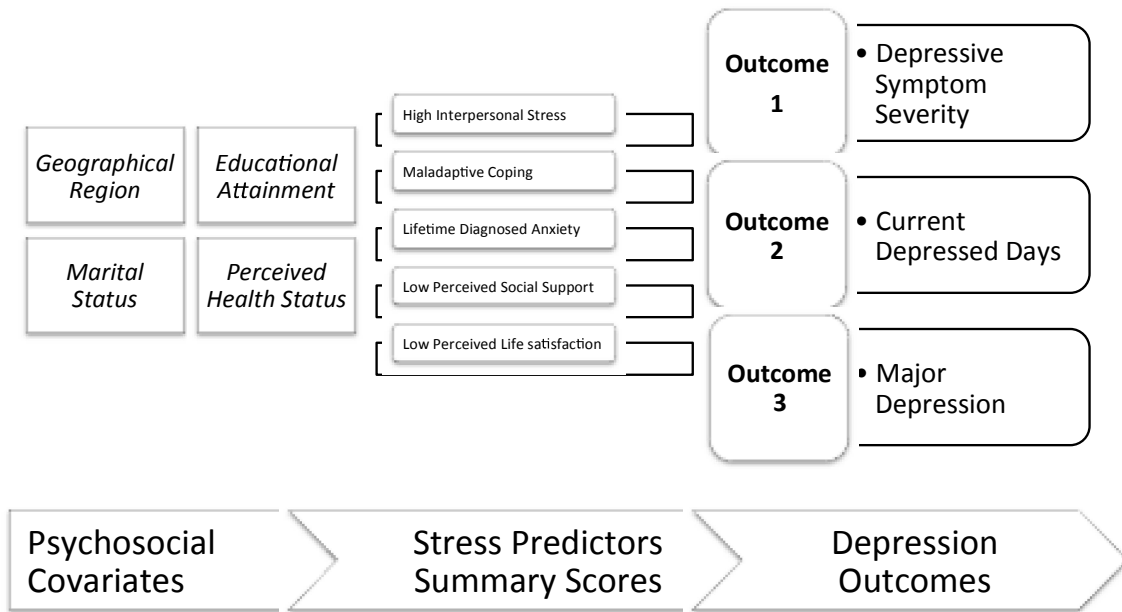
Geographical Region

Educational Attainment

Marital Status

Perceived Health Status

High Interpersonal Stress

Maladaptive Coping

Lifetime Diagnosed Anxiety

Low Perceived Social Support

Low Perceived Life satisfaction

Outcome 1

• Depressive Symptom Severity

Outcome 2

• Current Depressed Days

Outcome 3

• Major Depression

Psychosocial Covariates

Stress Predictors Summary Scores

Depression Outcomes